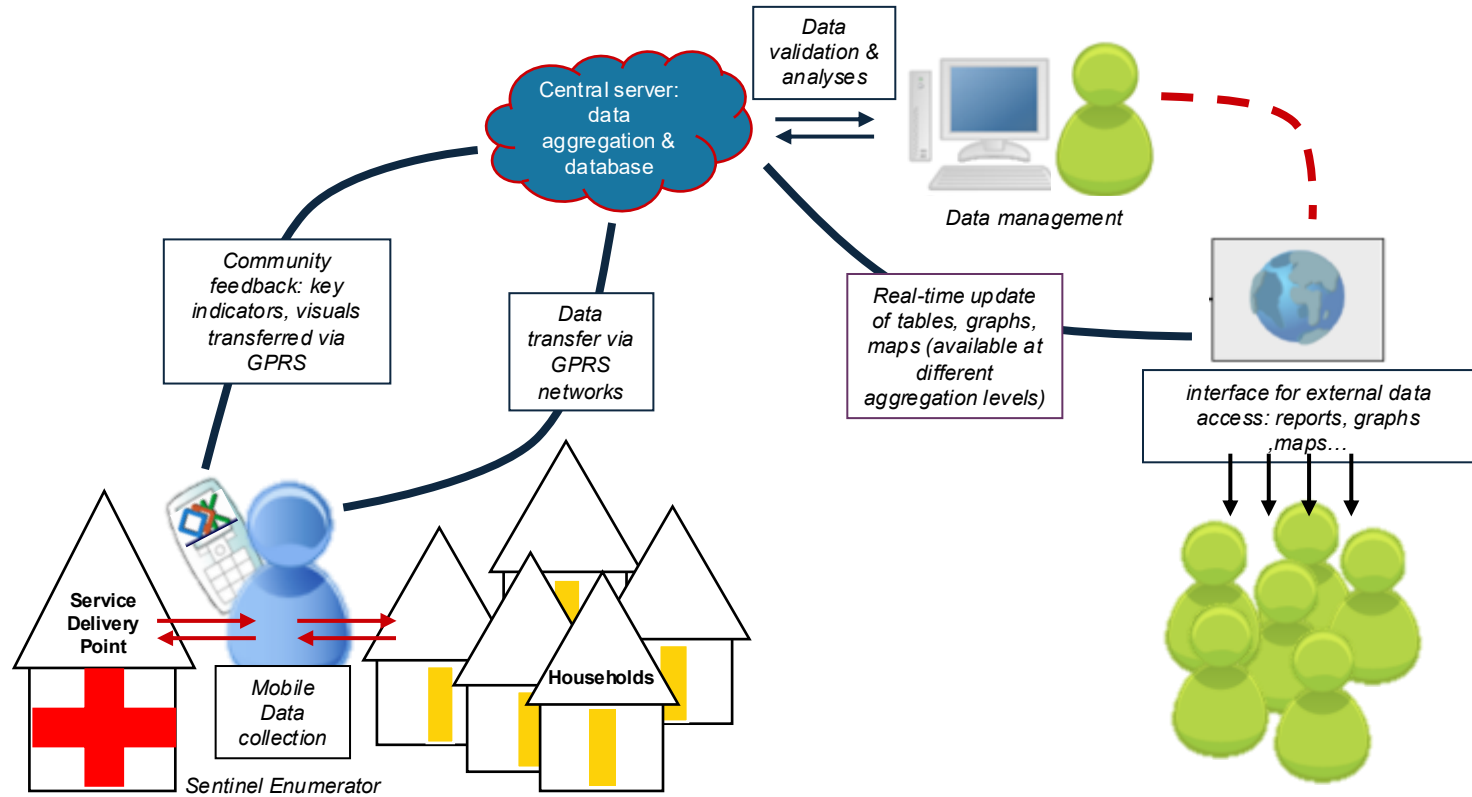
Data validation & analyses

Central server: data aggregation & database

Data management

Community feedback: key indicators, visuals transferred via GPRS

Data transfer via GPRS networks

Real-time update of tables, graphs, maps (available at different aggregation levels)

interface for external data access: reports, graphs ,maps…

Service Delivery Point

Mobile Data collection

Households

Sentinel Enumerator